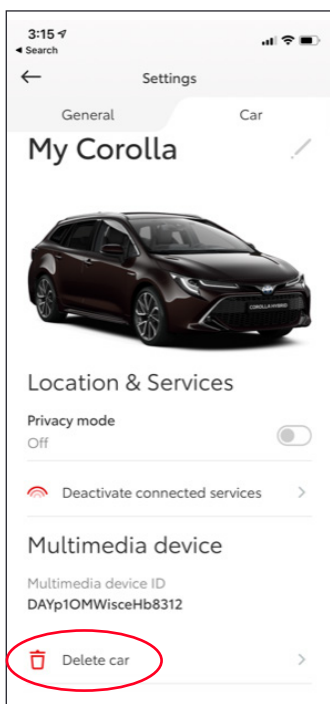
3:15
◂ Search

Settings

General
Car

My Corolla

COROLLA HYBRID

Location & Services

Privacy mode
Off

Deactivate connected services

Multimedia device

Multimedia device ID
DAYp1OMWisceHb8312

Delete car